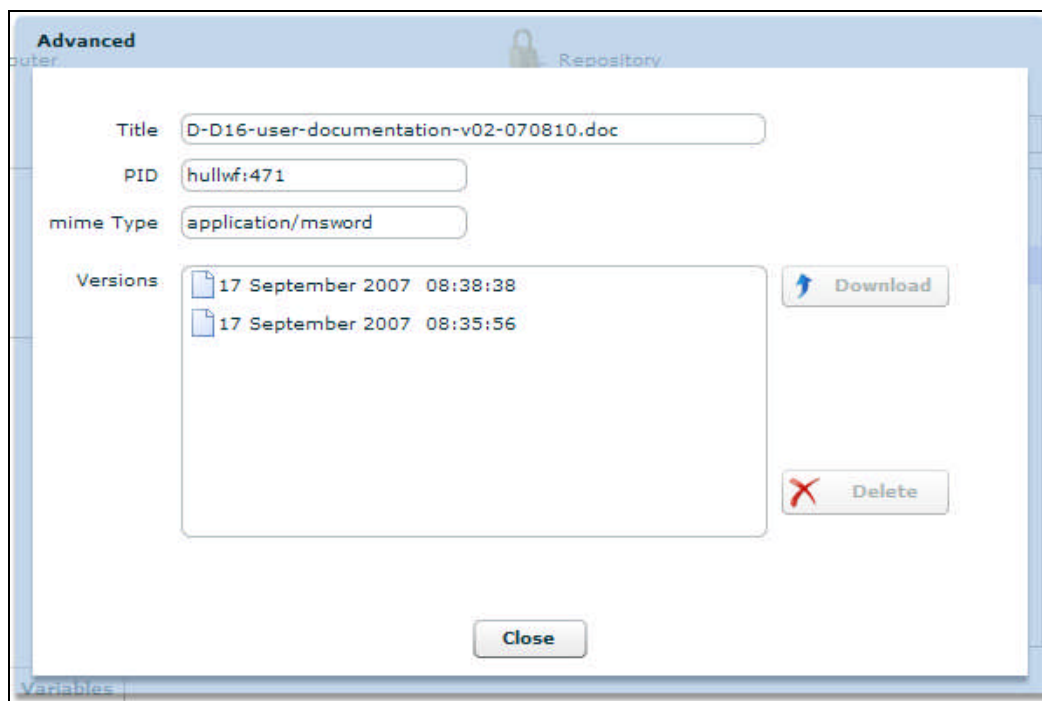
Advanced
puter
Repository

Title D-D16-user-documentation-v02-070810.doc
PID hullwf:471
mime Type application/msword
Versions
17 September 2007 08:38:38
17 September 2007 08:35:56

Download

Delete

Close

Variables